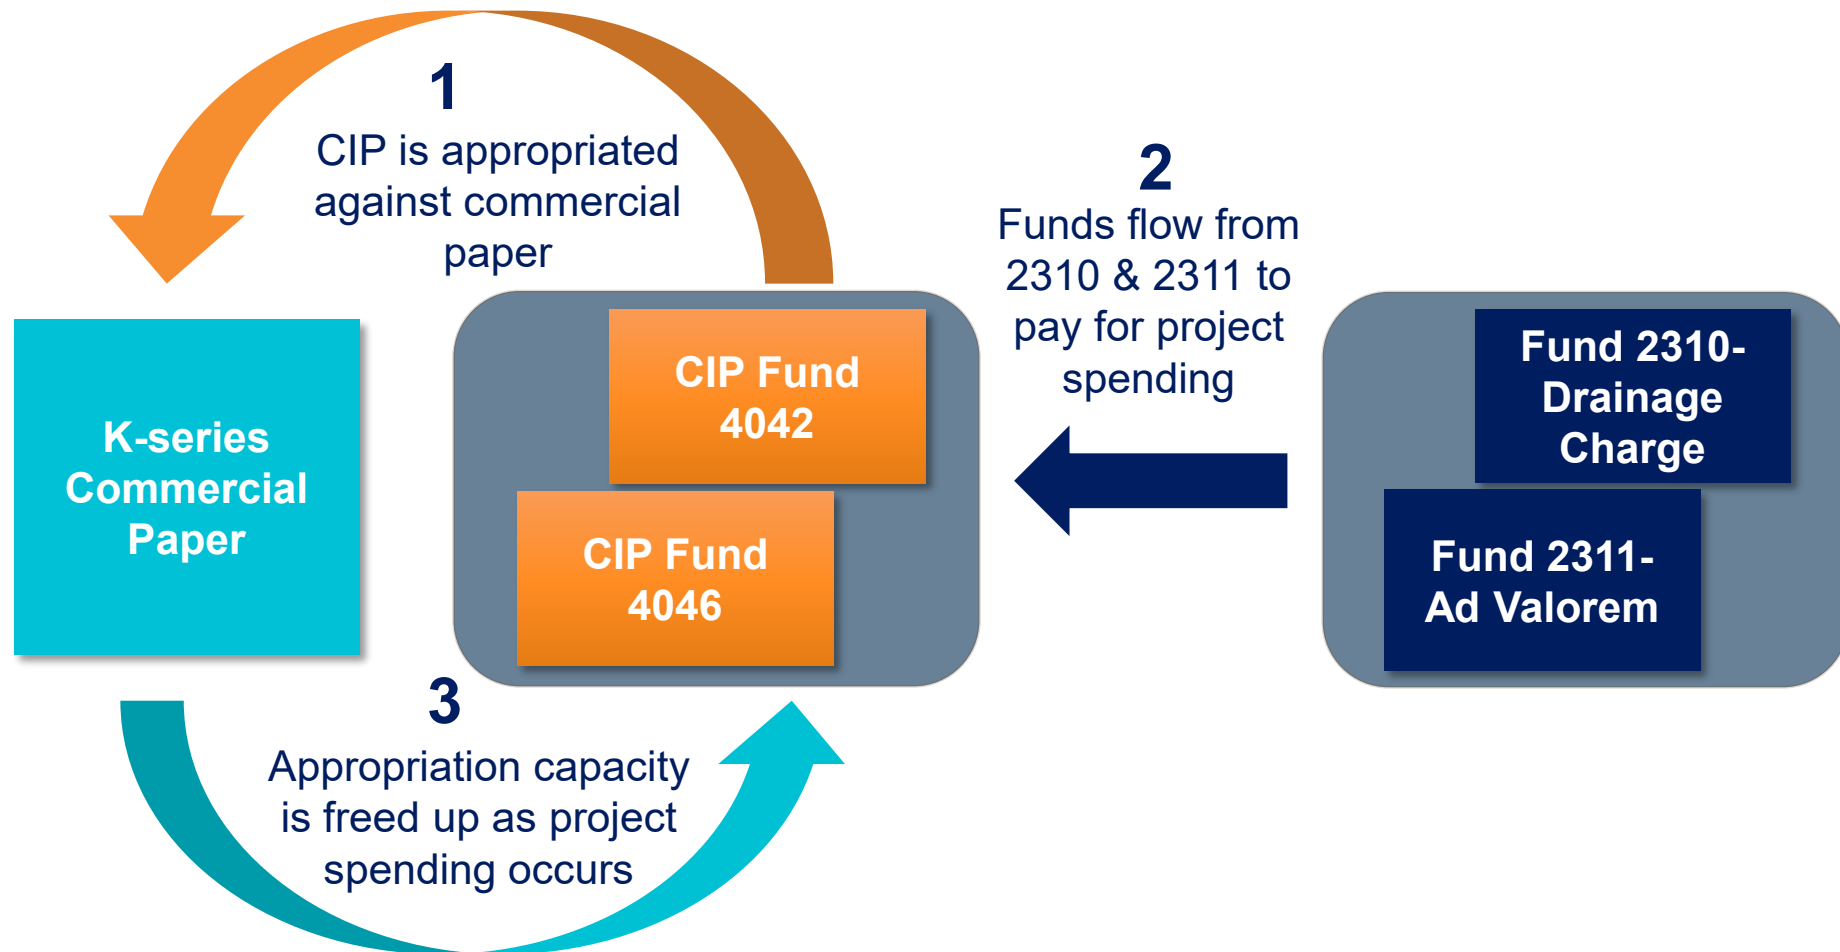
1
CIP is appropriated against commercial paper

K-series Commercial Paper

CIP Fund 4042

CIP Fund 4046

2
Funds flow from 2310 & 2311 to pay for project spending

Fund 2310-Drainage Charge

Fund 2311-Ad Valorem

3
Appropriation capacity is freed up as project spending occurs